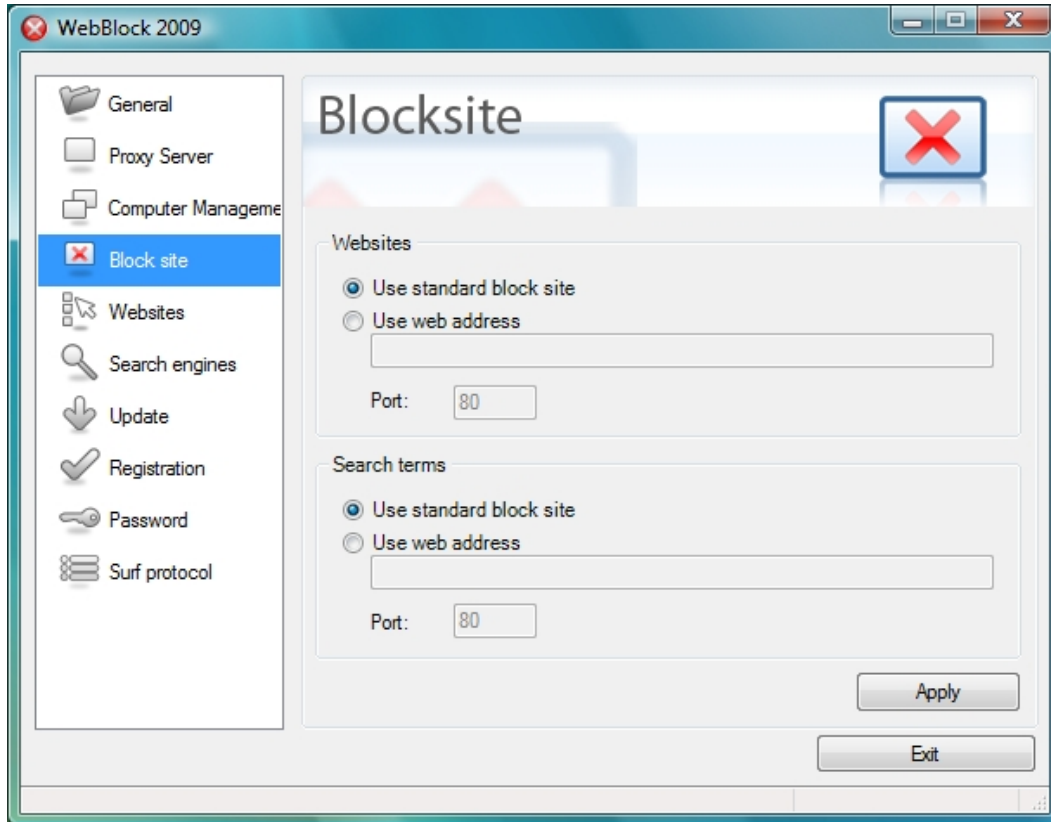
WebBlock 2009

General
Proxy Server
Computer Manageme
Block site
Websites
Search engines
Update
Registration
Password
Surf protocol

Blocksite

Websites
Use standard block site
Use web address
Port: 80

Search terms
Use standard block site
Use web address
Port: 80

Apply

Exit